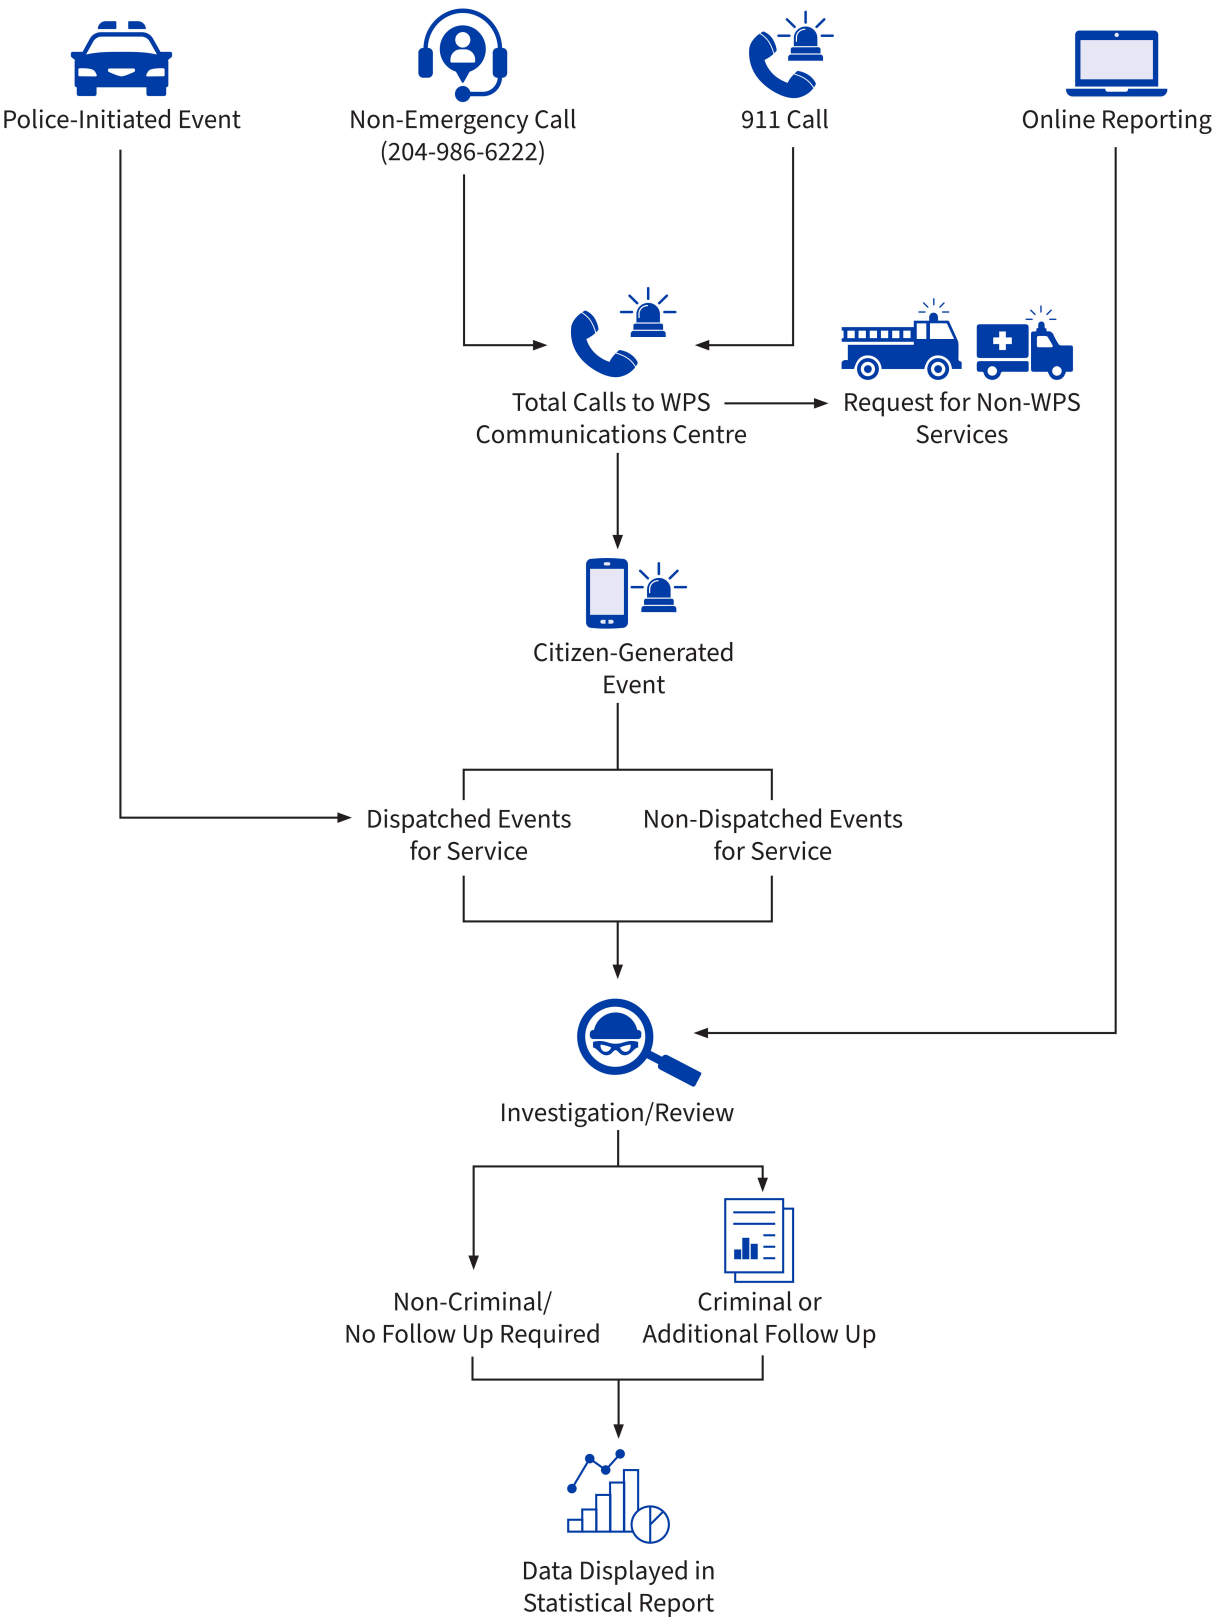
Police-Initiated Event

Non-Emergency Call (204-986-6222)

911 Call

Online Reporting

Total Calls to WPS Communications Centre

Request for Non-WPS Services

Citizen-Generated Event

Dispatched Events for Service

Non-Dispatched Events for Service

Investigation/Review

Non-Criminal/ No Follow Up Required

Criminal or Additional Follow Up

Data Displayed in Statistical Report